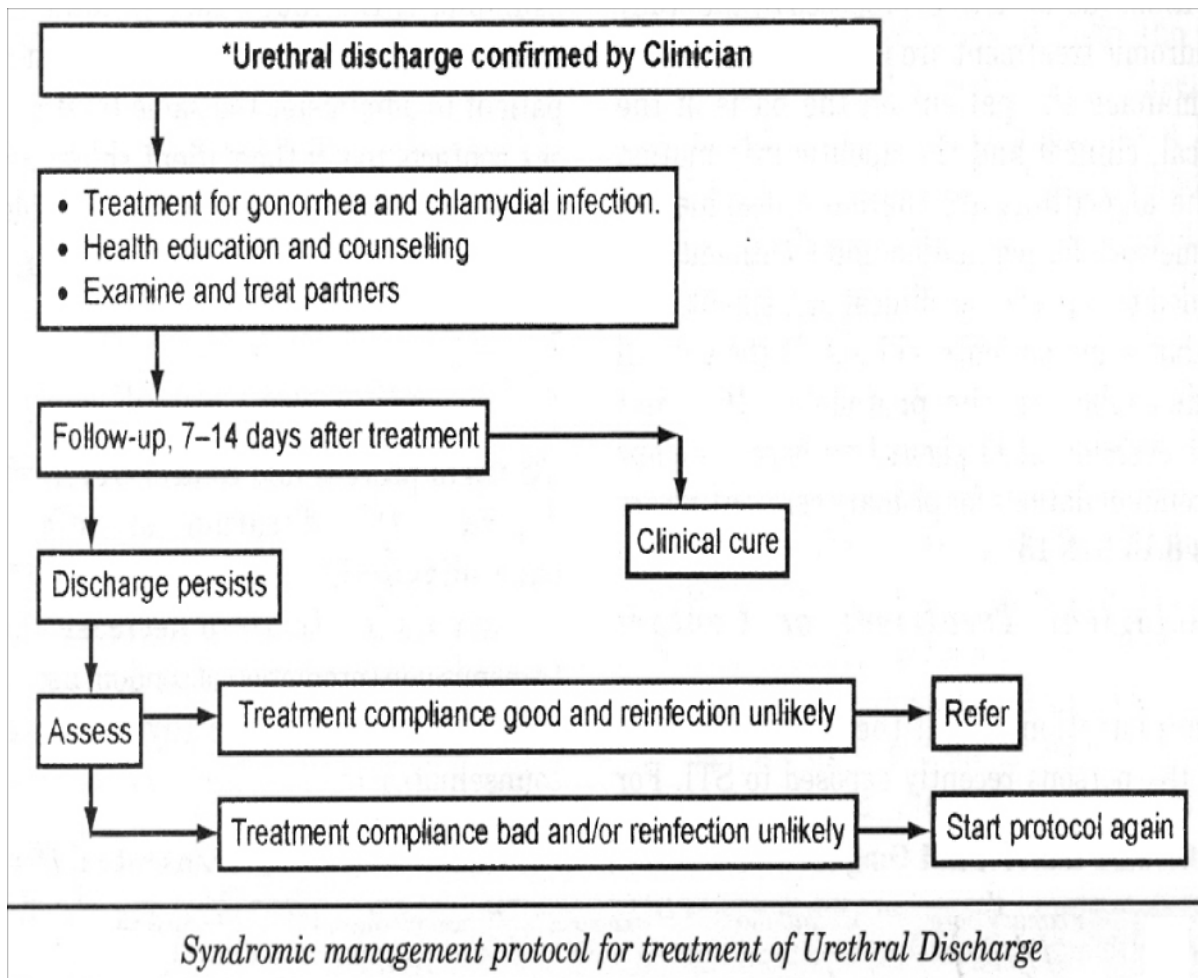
*Urethral discharge confirmed by Clinician

- Treatment for gonorrhea and chlamydial infection.
- Health education and counselling
- Examine and treat partners

Follow-up, 7–14 days after treatment

Clinical cure

Discharge persists

Assess

Treatment compliance good and reinfection unlikely

Refer

Treatment compliance bad and/or reinfection unlikely

Start protocol again

*Syndromic management protocol for treatment of Urethral Discharge*